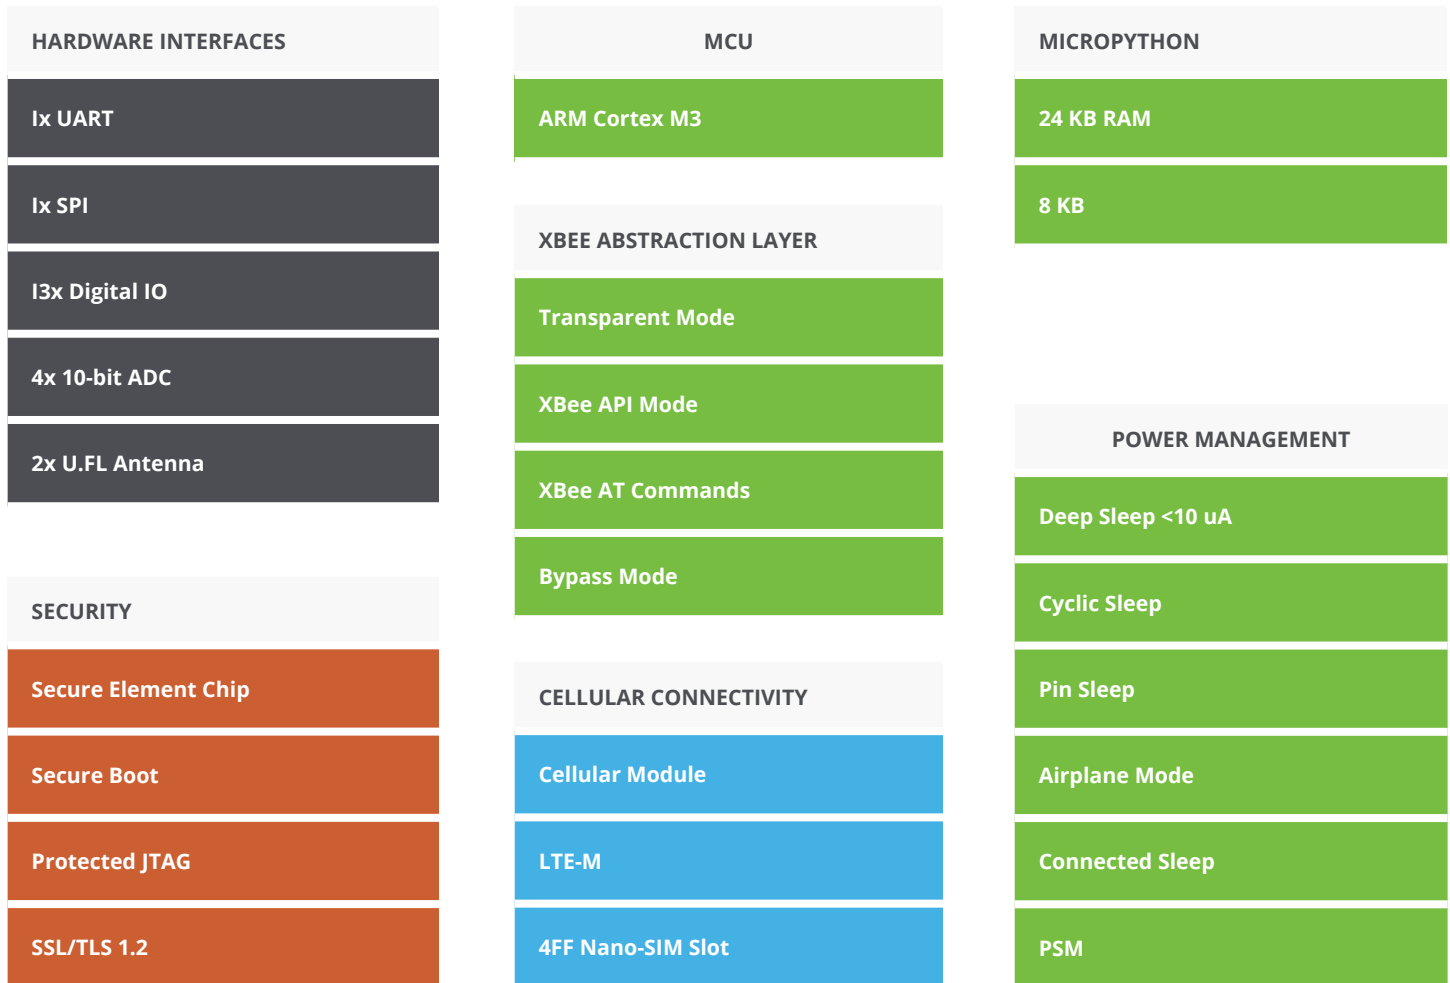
HARDWARE INTERFACES

Ix UART

Ix SPI

I3x Digital IO

4x 10-bit ADC

2x U.FL Antenna

SECURITY

Secure Element Chip

Secure Boot

Protected JTAG

SSL/TLS 1.2

MCU

ARM Cortex M3

XBEE ABSTRACTION LAYER

Transparent Mode

XBee API Mode

XBee AT Commands

Bypass Mode

CELLULAR CONNECTIVITY

Cellular Module

LTE-M

4FF Nano-SIM Slot

MICROPYTHON

24 KB RAM

8 KB

POWER MANAGEMENT

Deep Sleep <10 uA

Cyclic Sleep

Pin Sleep

Airplane Mode

Connected Sleep

PSM